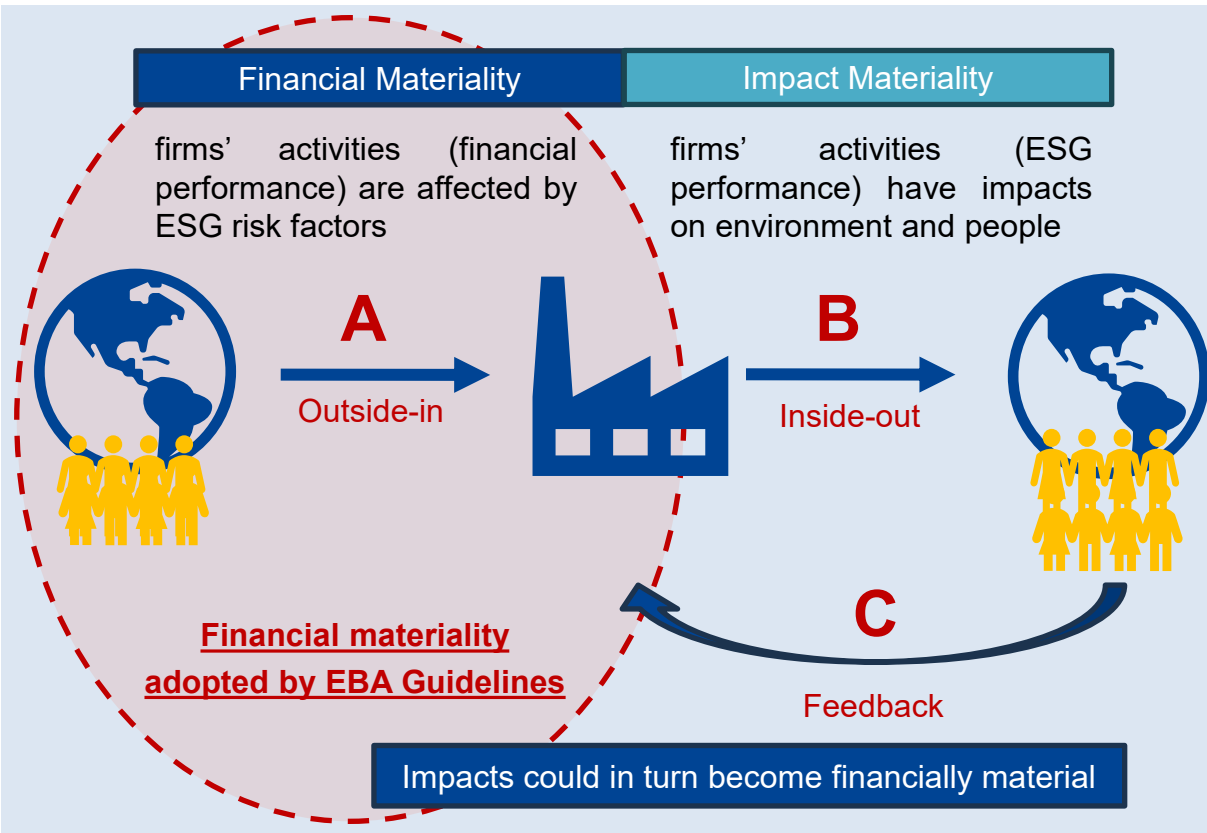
Financial Materiality

Impact Materiality

firms' activities (financial performance) are affected by ESG risk factors

firms' activities (ESG performance) have impacts on environment and people

A

Outside-in

B

Inside-out

C

Financial materiality adopted by EBA Guidelines

Feedback

Impacts could in turn become financially material